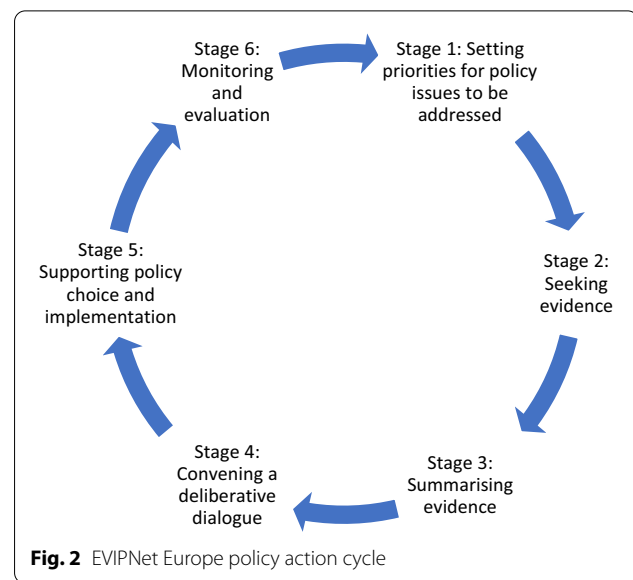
Stage 1: Setting priorities for policy issues to be addressed

Stage 2: Seeking evidence

Stage 3: Summarising evidence

Stage 4: Convening a deliberative dialogue

Stage 5: Supporting policy choice and implementation

Stage 6: Monitoring and evaluation

**Fig. 2** EVIPNet Europe policy action cycle